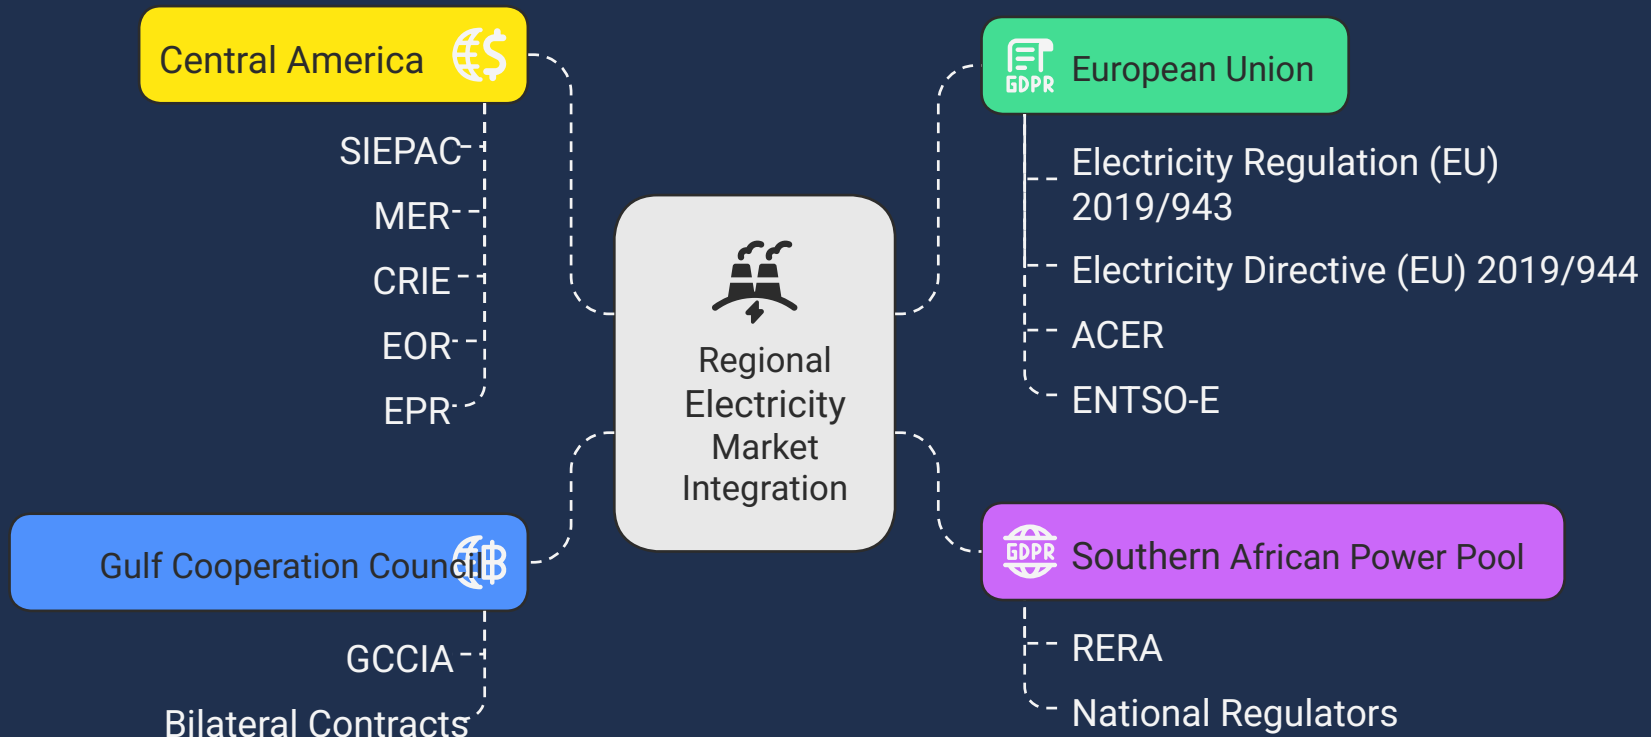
Central America

SIEPAC
MER
CRIE
EOR
EPR

Regional Electricity Market Integration

GDPR

European Union

Electricity Regulation (EU) 2019/943
Electricity Directive (EU) 2019/944
ACER
ENTSO-E

Gulf Cooperation Council

GCCIA
Bilateral Contracts

GDPR

Southern African Power Pool

RERA
National Regulators